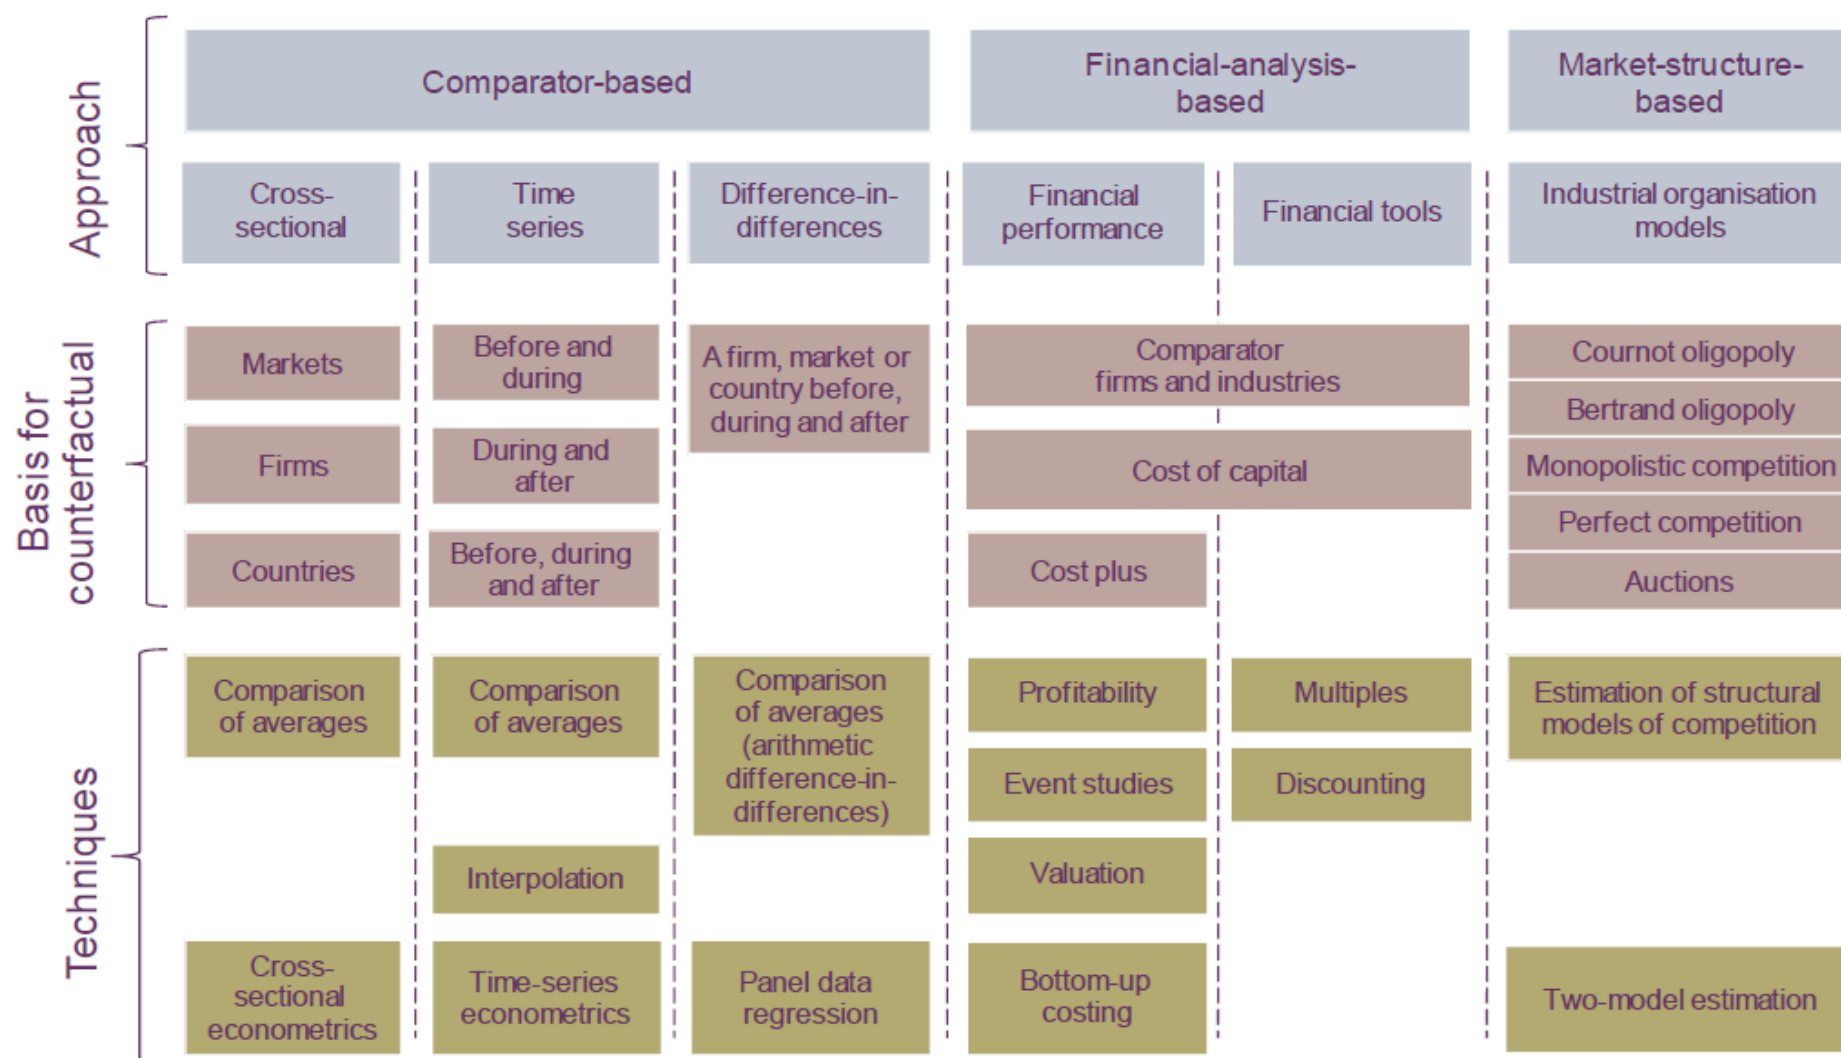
Approach

Comparator-based

Financial-analysis-based

Market-structure-based

Cross-sectional

Time series

Difference-in-differences

Financial performance

Financial tools

Industrial organisation models

Basis for counterfactual

Markets

Before and during

A firm, market or country before, during and after

Comparator firms and industries

Cournot oligopoly

Bertrand oligopoly

Firms

During and after

Cost of capital

Monopolistic competition

Perfect competition

Countries

Before, during and after

Cost plus

Auctions

Techniques

Comparison of averages

Comparison of averages

Comparison of averages (arithmetic difference-in-differences)

Profitability

Multiples

Estimation of structural models of competition

Event studies

Discounting

Interpolation

Valuation

Cross-sectional econometrics

Time-series econometrics

Panel data regression

Bottom-up costing

Two-model estimation